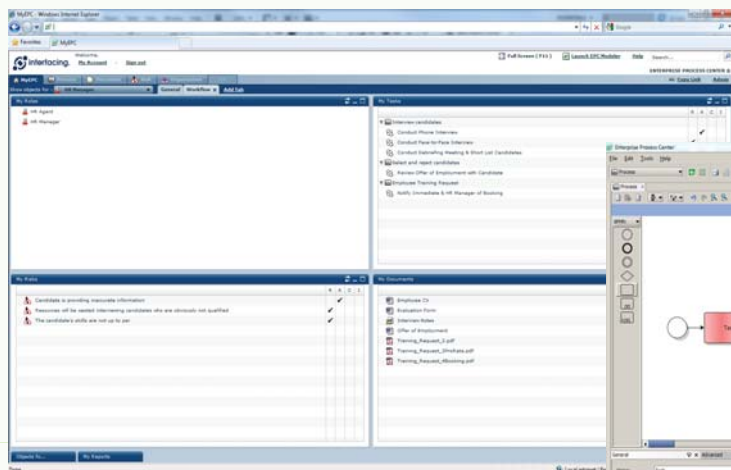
MyEPC - Windows Internet Explorer

Google

Favorites MyEPC

Interfacing. Welcome, My Account Sign out

Full Screen (F11) Launch EPC Modeler Help Search...

ENTERPRISE PROCESS CENTER

MyEPC

Show objects for: HR Manager General Workflow Add Tab

My Roles

HR Agent
HR Manager

My Tasks

Interview candidates
Conduct Phone Interview
Conduct Face-to-Face Interview
Conduct Debriefing Meeting & Short List Candidates
Select and reject candidates
Review Offer of Employment with Candidate
Employee Training Request
Notify Immediate & HR Manager of Booking

My Risks

Candidate is providing inaccurate information
Resources will be wasted interviewing candidates who are obviously not qualified
The candidate's skills are not up to par

My Documents

Employee CV
Evaluation Form
Interview Notes
Offer of Employment
Training_Request_1.pdf
Training_Request_2Prethate.pdf
Training_Request_4Booking.pdf

Enterprise Process Center
File Edit Tools Help
Process

Objects fo... My Reports

General Advanced

Done